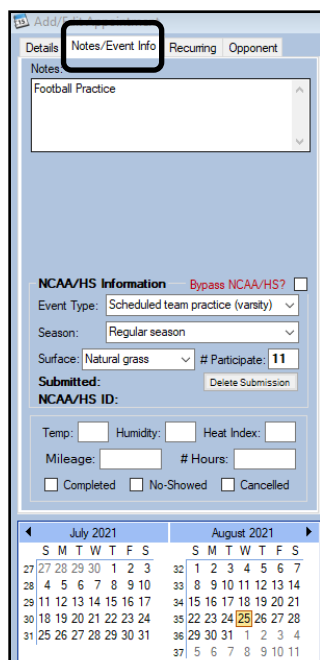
Add/Edit Appointment

Details | Notes/Event Info | Recurring | Opponent

Notes:
Football Practice

NCAA/HS Information
Bypass NCAA/HS?
Event Type: Scheduled team practice (varsity)
Season: Regular season
Surface: Natural grass
# Participate: 11
Submitted:
NCAA/HS ID:
Delete Submission

Temp:
Humidity:
Heat Index:
Mileage:
# Hours:
Completed
No-Showed
Cancelled

July 2021

| | S | M | T | W | T | F | S |
|---|---|---|---|---|---|---|---|
| 27 | 27 | 28 | 29 | 30 | 1 | 2 | 3 |
| 28 | 4 | 5 | 6 | 7 | 8 | 9 | 10 |
| 29 | 11 | 12 | 13 | 14 | 15 | 16 | 17 |
| 30 | 18 | 19 | 20 | 21 | 22 | 23 | 24 |
| 31 | 25 | 26 | 27 | 28 | 29 | 30 | 31 |

August 2021

| | S | M | T | W | T | F | S |
|---|---|---|---|---|---|---|---|
| 32 | 1 | 2 | 3 | 4 | 5 | 6 | 7 |
| 33 | 8 | 9 | 10 | 11 | 12 | 13 | 14 |
| 34 | 15 | 16 | 17 | 18 | 19 | 20 | 21 |
| 35 | 22 | 23 | 24 | 25 | 26 | 27 | 28 |
| 36 | 29 | 30 | 31 | 1 | 2 | 3 | 4 |
| 37 | 5 | 6 | 7 | 8 | 9 | 10 | 11 |